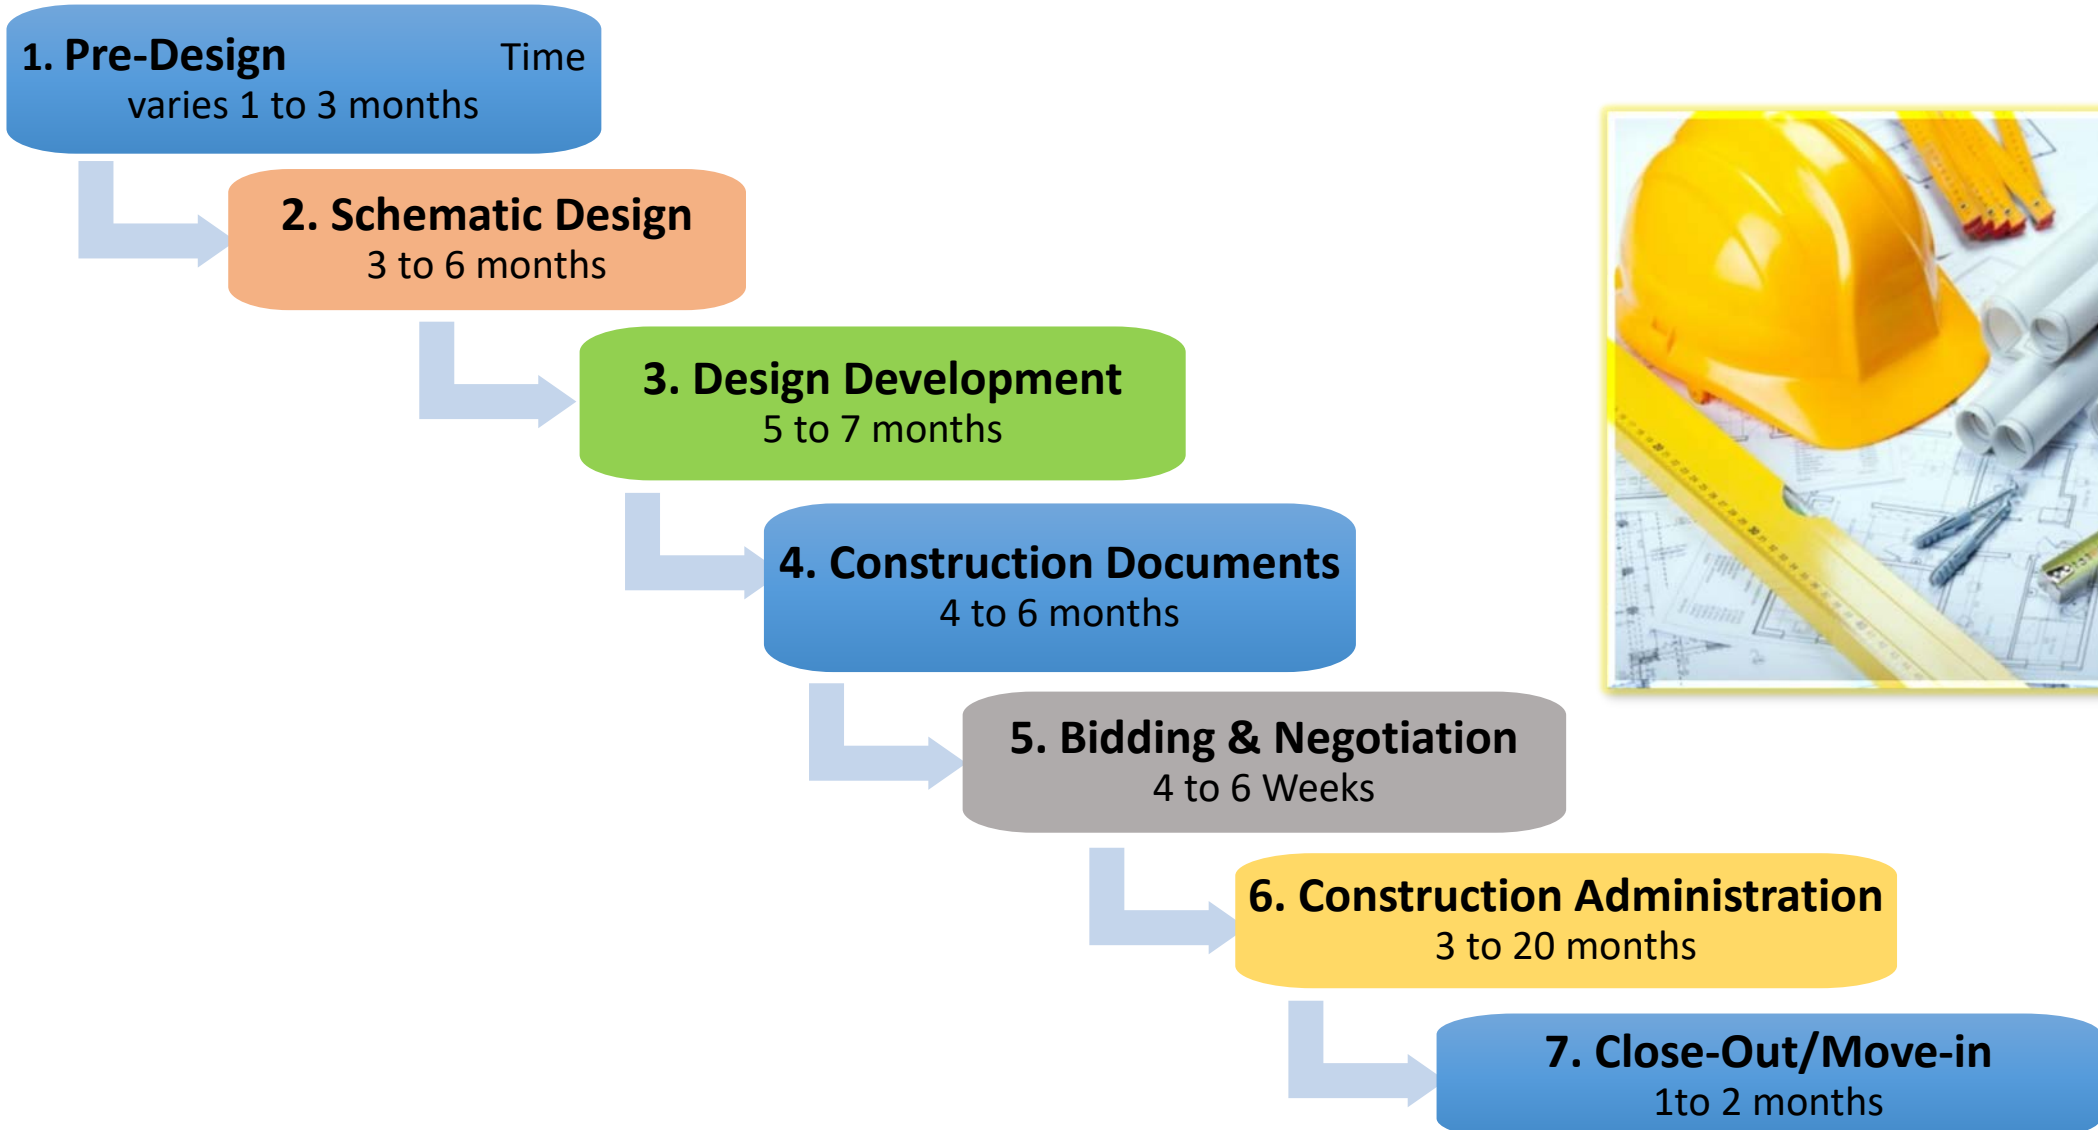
1. Pre-Design Time varies 1 to 3 months

2. Schematic Design
3 to 6 months

3. Design Development
5 to 7 months

4. Construction Documents
4 to 6 months

5. Bidding & Negotiation
4 to 6 Weeks

6. Construction Administration
3 to 20 months

7. Close-Out/Move-in
1to 2 months